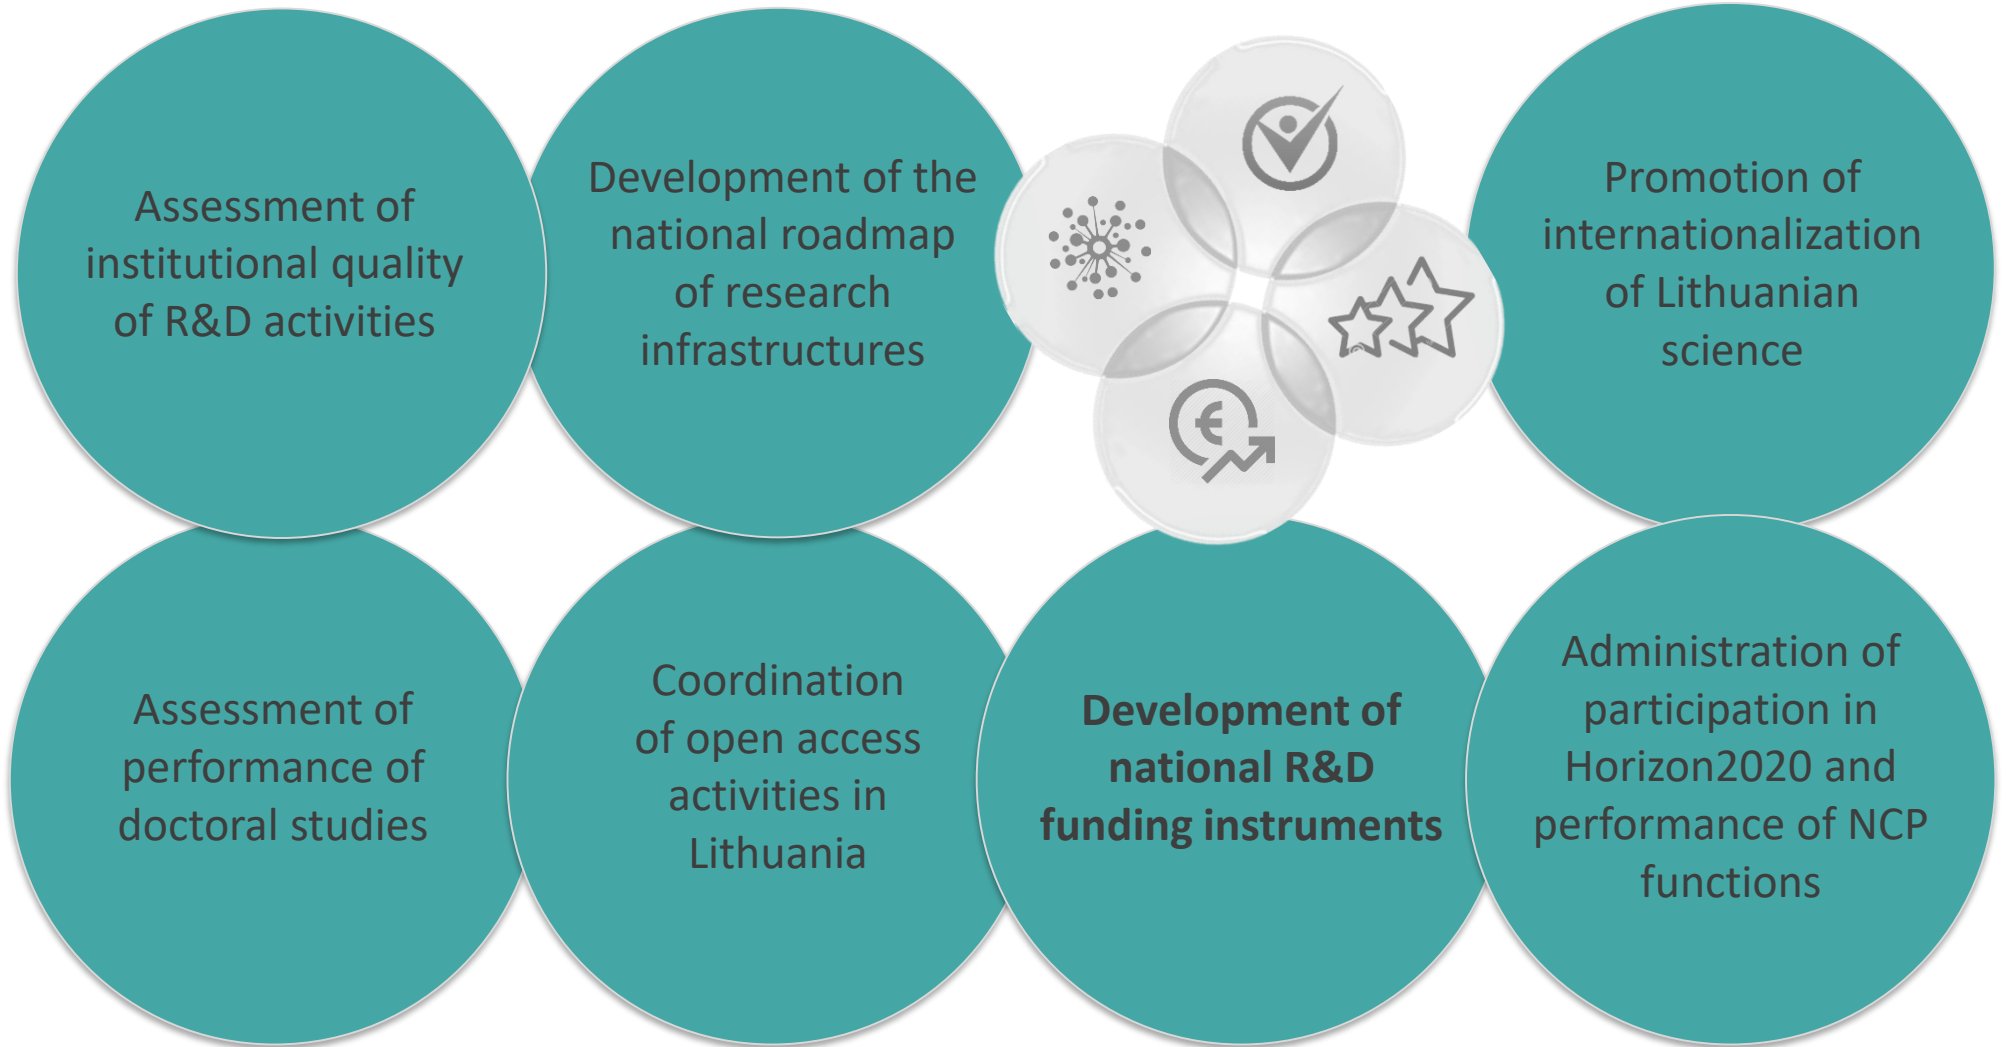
Assessment of institutional quality of R&D activities

Development of the national roadmap of research infrastructures

Promotion of internationalization of Lithuanian science

Assessment of performance of doctoral studies

Coordination of open access activities in Lithuania

**Development of national R&D funding instruments**

Administration of participation in Horizon2020 and performance of NCP functions